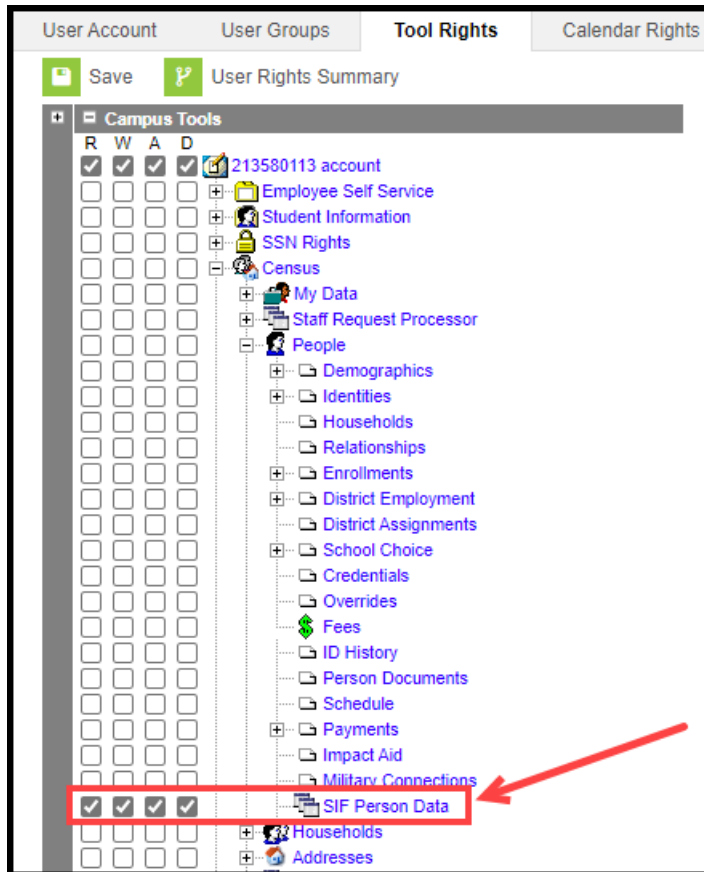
User Account User Groups Tool Rights Calendar Rights

Save User Rights Summary

Campus Tools

R W A D

213580113 account
Employee Self Service
Student Information
SSN Rights
Census
My Data
Staff Request Processor
People
Demographics
Identities
Households
Relationships
Enrollments
District Employment
District Assignments
School Choice
Credentials
Overrides
Fees
ID History
Person Documents
Schedule
Payments
Impact Aid
Military Connections
SIF Person Data
Households
Addresses